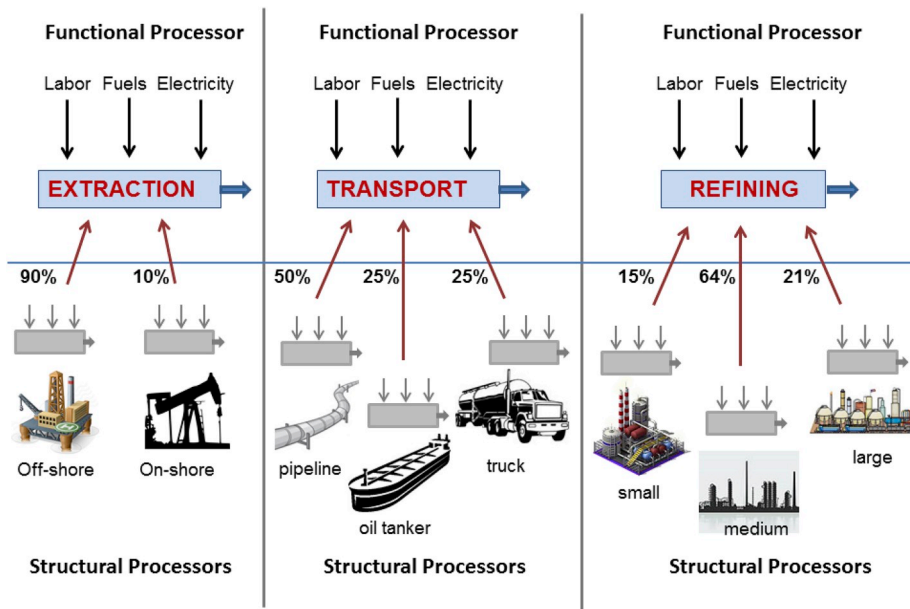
Functional Processor

Labor Fuels Electricity

EXTRACTION

90% 10%

Off-shore On-shore

Structural Processors

Functional Processor

Labor Fuels Electricity

TRANSPORT

50% 25% 25%

pipeline

oil tanker

truck

Structural Processors

Functional Processor

Labor Fuels Electricity

REFINING

15% 64% 21%

small

medium

large

Structural Processors